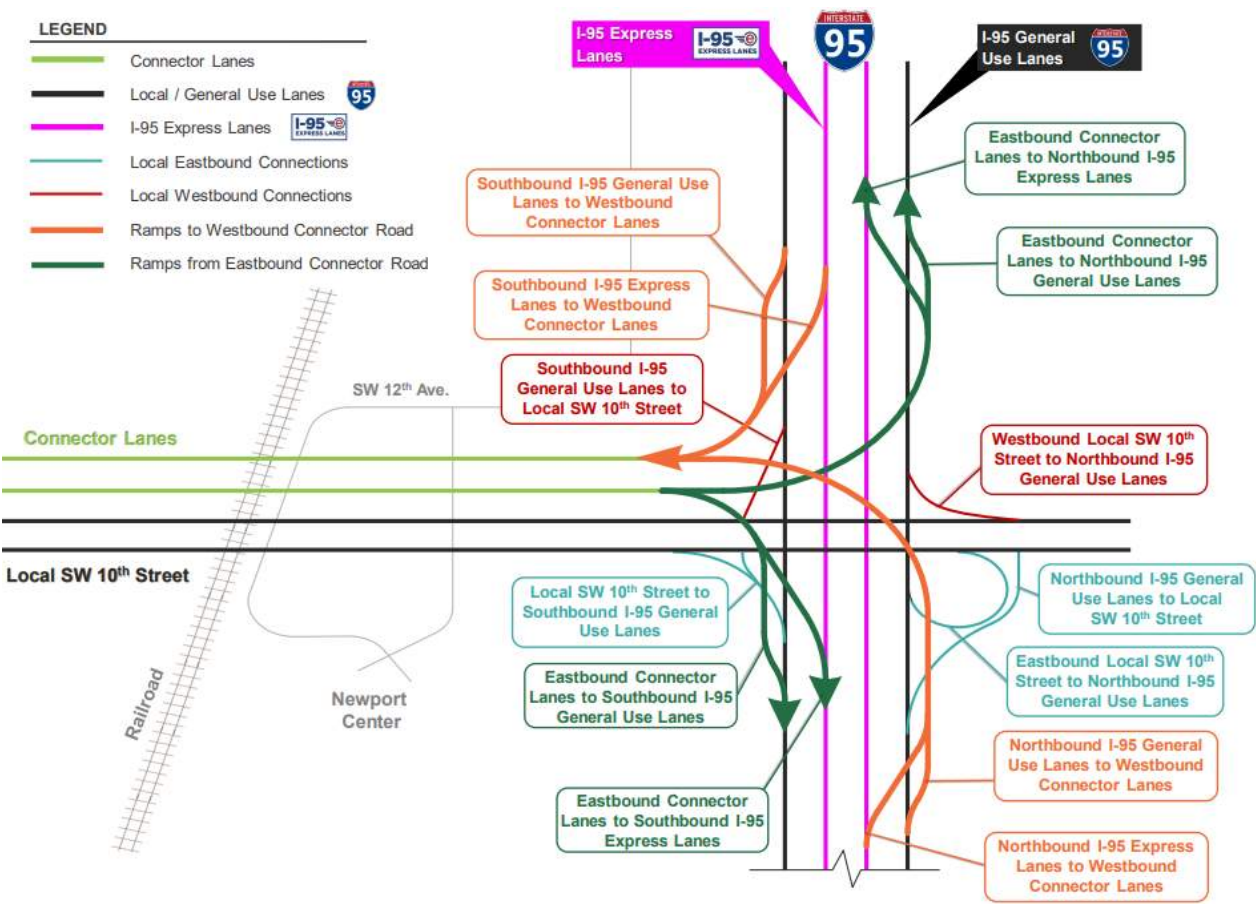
LEGEND

Connector Lanes

Local / General Use Lanes 95

I-95 Express Lanes I-95 EXPRESS LANES

Local Eastbound Connections

Local Westbound Connections

Ramps to Westbound Connector Road

Ramps from Eastbound Connector Road

I-95 Express Lanes I-95 EXPRESS LANES

INTERSTATE 95

I-95 General Use Lanes 95

Eastbound Connector Lanes to Northbound I-95 Express Lanes

Southbound I-95 General Use Lanes to Westbound Connector Lanes

Eastbound Connector Lanes to Northbound I-95 General Use Lanes

Southbound I-95 Express Lanes to Westbound Connector Lanes

Southbound I-95 General Use Lanes to Local SW 10th Street

SW 12th Ave.

Connector Lanes

Westbound Local SW 10th Street to Northbound I-95 General Use Lanes

Local SW 10th Street

Local SW 10th Street to Southbound I-95 General Use Lanes

Northbound I-95 General Use Lanes to Local SW 10th Street

Eastbound Local SW 10th Street to Northbound I-95 General Use Lanes

Eastbound Connector Lanes to Southbound I-95 General Use Lanes

Newport Center

Railroad

Northbound I-95 General Use Lanes to Westbound Connector Lanes

Eastbound Connector Lanes to Southbound I-95 Express Lanes

Northbound I-95 Express Lanes to Westbound Connector Lanes